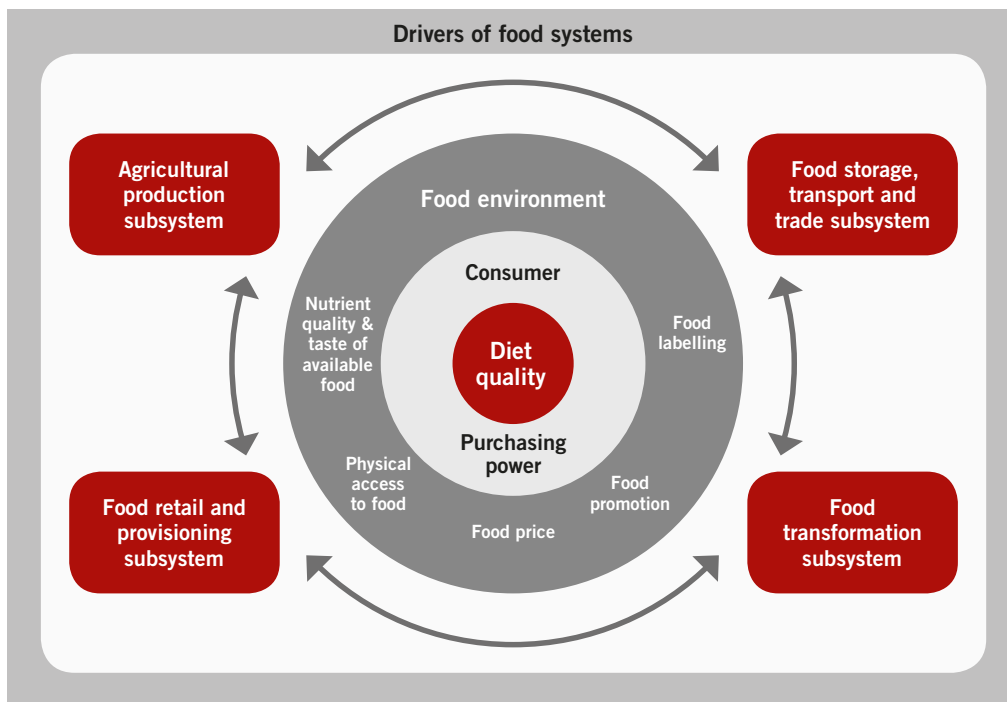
Drivers of food systems

Agricultural production subsystem

Food storage, transport and trade subsystem

Food environment

Consumer

Nutrient quality & taste of available food

Food labelling

Diet quality

Purchasing power

Physical access to food

Food promotion

Food price

Food retail and provisioning subsystem

Food transformation subsystem